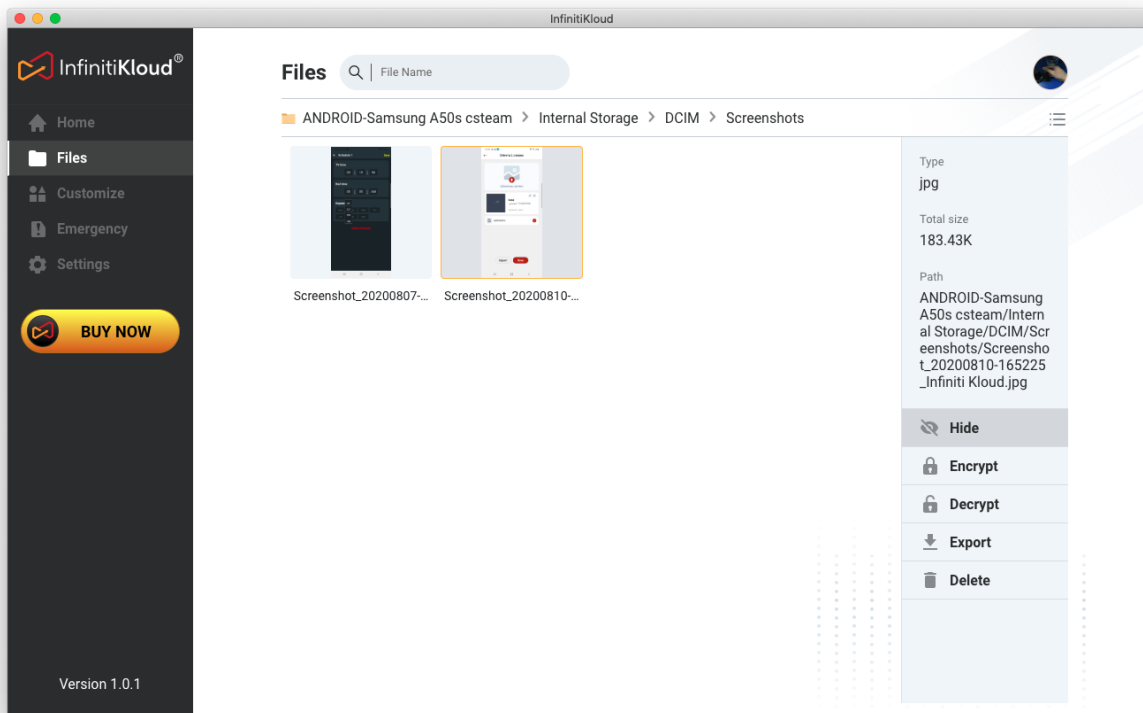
InfinitiKloud

InfinitiKloud®

Home
Files
Customize
Emergency
Settings

BUY NOW

Version 1.0.1

Files

File Name

ANDROID-Samsung A50s csteam > Internal Storage > DCIM > Screenshots

Screenshot_20200807-...
Screenshot_20200810-...

Type
jpg

Total size
183.43K

Path
ANDROID-Samsung A50s csteam/Internal Storage/DCIM/Screenshots/Screenshot_20200810-165225_Infiniti Kloud.jpg

Hide
Encrypt
Decrypt
Export
Delete